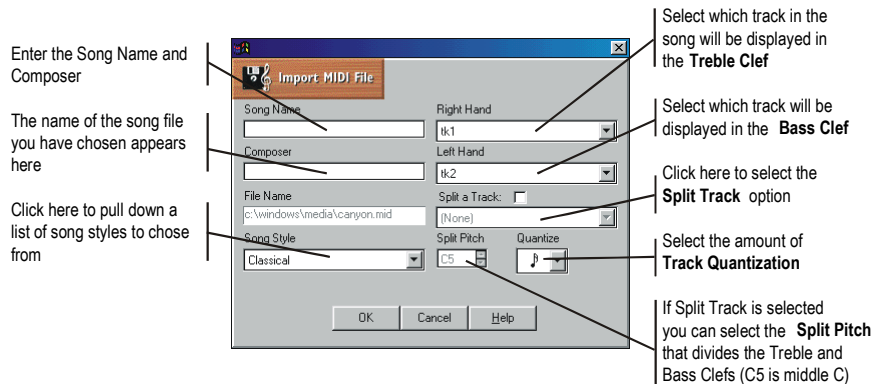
Enter the Song Name and Composer

The name of the song file you have chosen appears here

Click here to pull down a list of song styles to chose from

Import MIDI File

Song Name

Composer

File Name

c:\windows\media\canyon.mid

Song Style

Classical

Right Hand

tk1

Left Hand

tk2

Split a Track:

(None)

Split Pitch

C5

Quantize

OK

Cancel

Help

Select which track in the song will be displayed in the **Treble Clef**

Select which track will be displayed in the **Bass Clef**

Click here to select the **Split Track** option

Select the amount of **Track Quantization**

If Split Track is selected you can select the **Split Pitch** that divides the Treble and Bass Clefs (C5 is middle C)